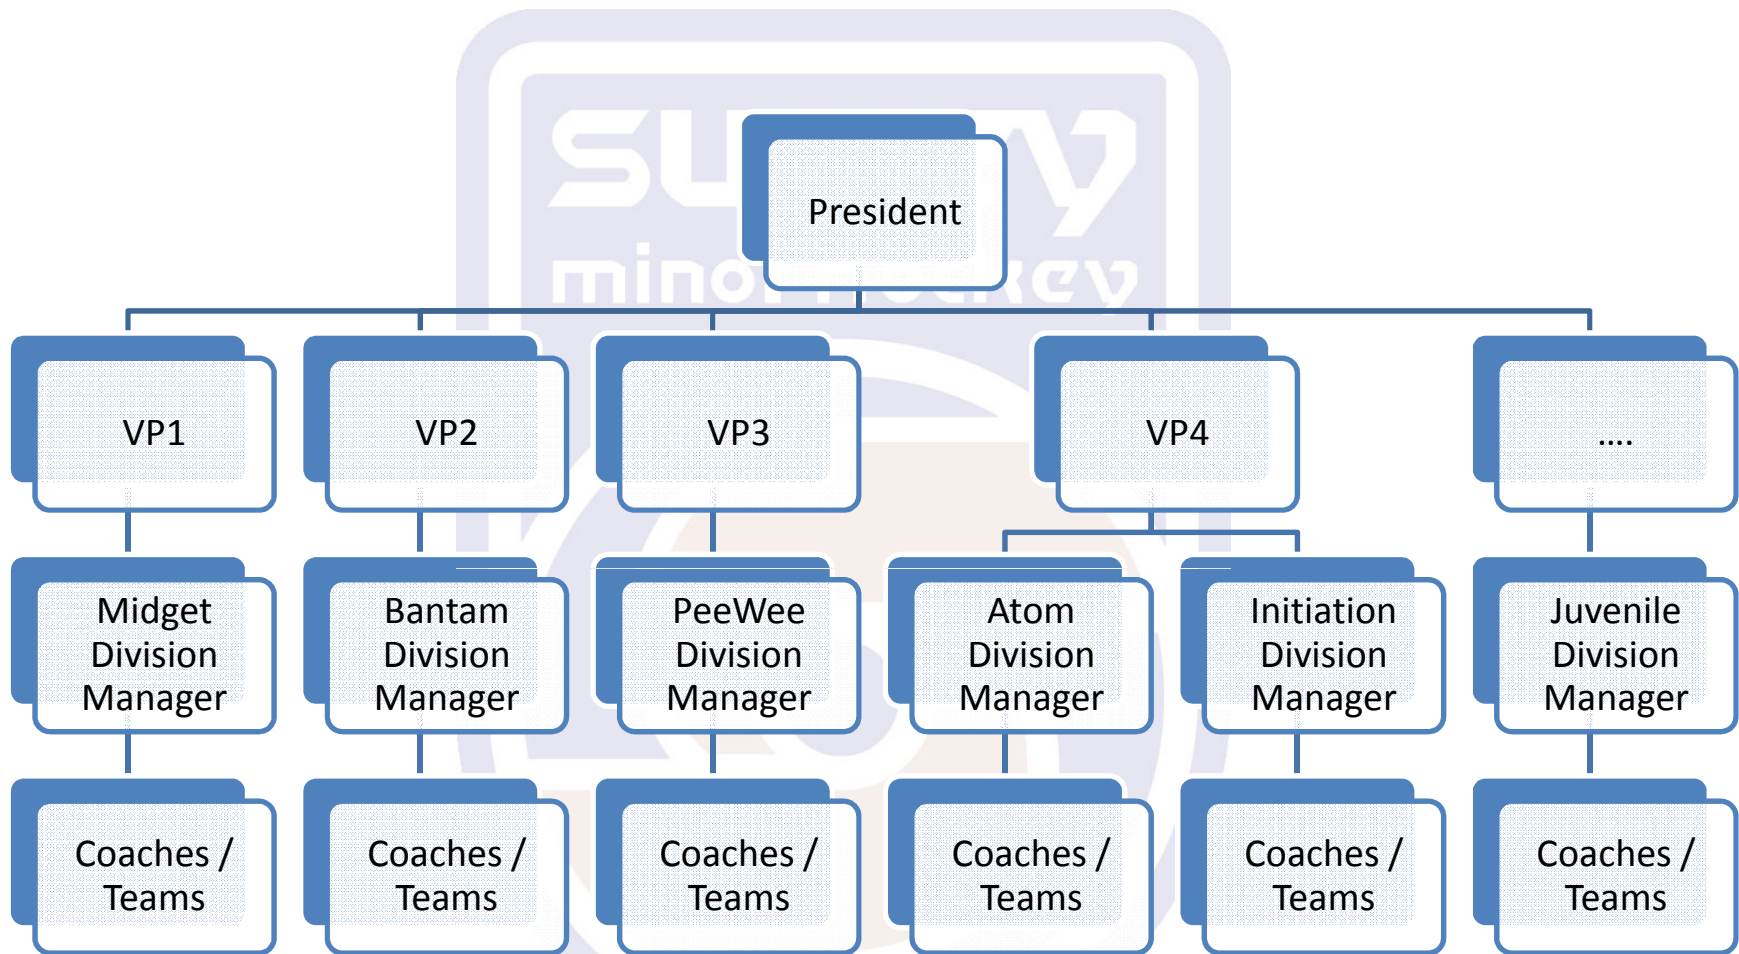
surrey minor hockey

President

VP1

VP2

VP3

VP4

....

Midget Division Manager

Bantam Division Manager

PeeWee Division Manager

Atom Division Manager

Initiation Division Manager

Juvenile Division Manager

Coaches / Teams

Coaches / Teams

Coaches / Teams

Coaches / Teams

Coaches / Teams

Coaches / Teams